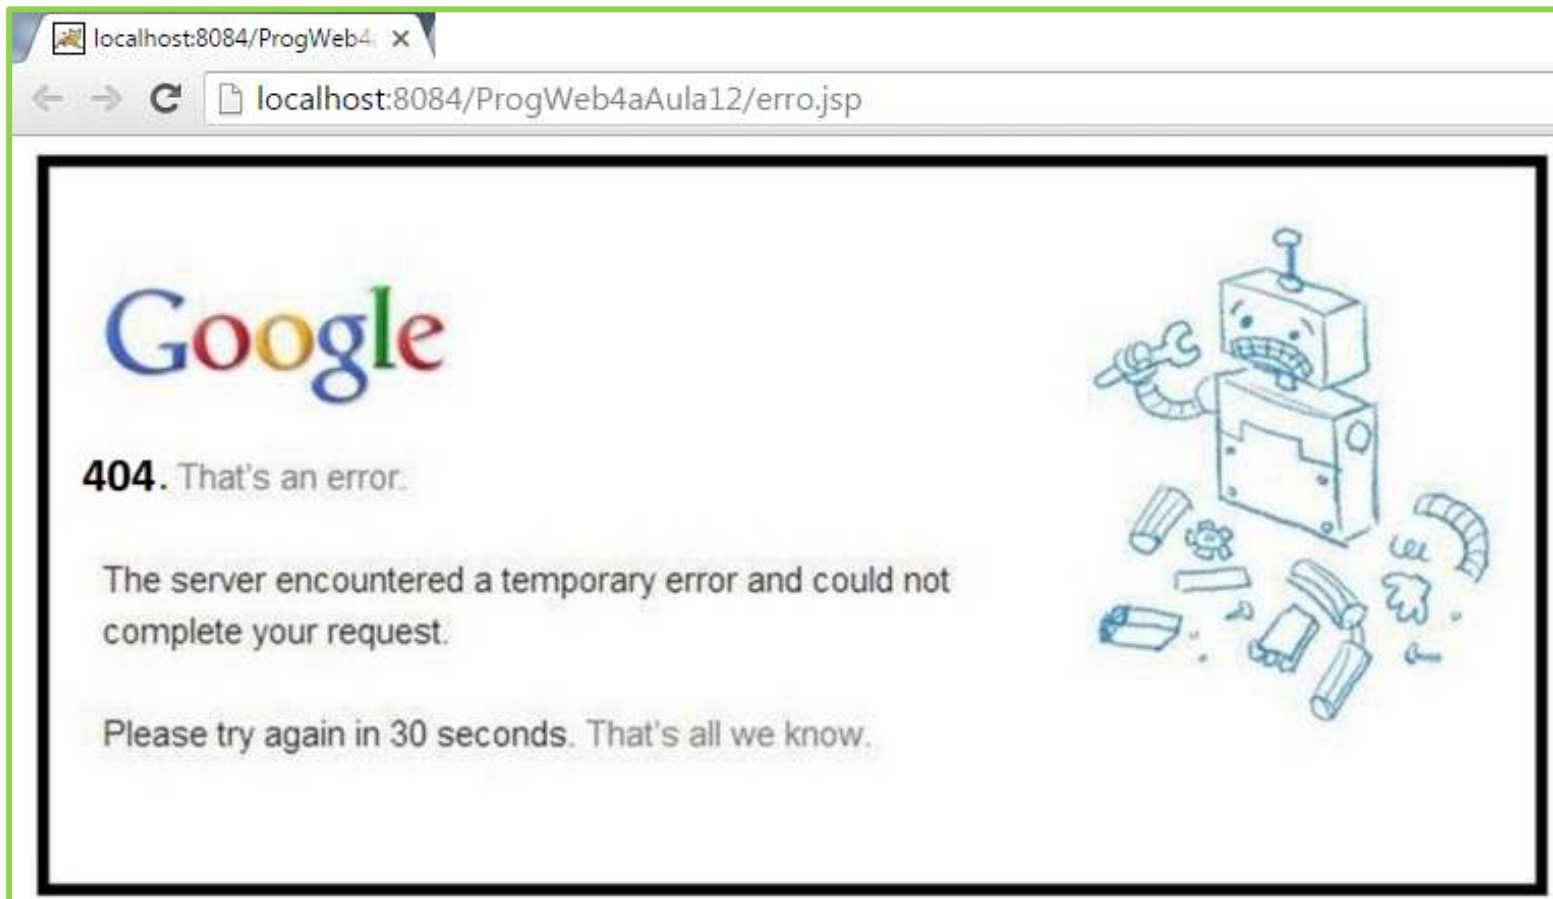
localhost:8084/ProgWeb4 ×

localhost:8084/ProgWeb4aAula12/erro.jsp

Google

404. That's an error.

The server encountered a temporary error and could not complete your request.

Please try again in 30 seconds. That's all we know.